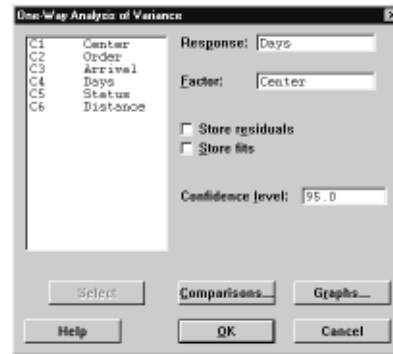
One-Way Analysis of Variance

C1 Center
C2 Order
C3 Arrival
C4 Days
C5 Status
C6 Distance

Response: Days

Factor: Center

Store residuals
Store fits

Confidence level: 95.0

Select
Comparisons...
Graphs...
Help
OK
Cancel